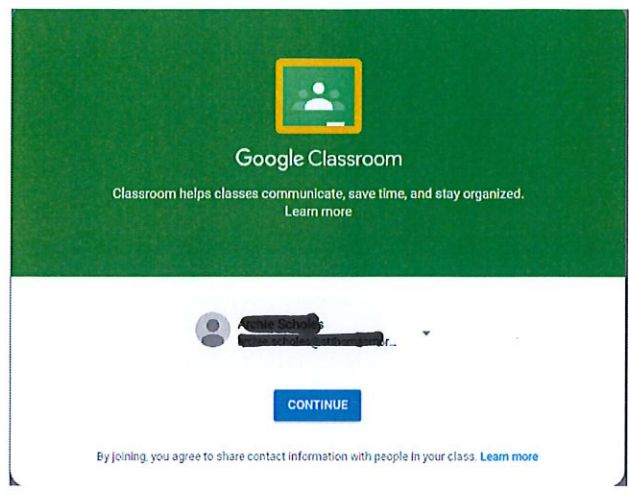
Google Classroom

Classroom helps classes communicate, save time, and stay organized. Learn more

Archie Scholes
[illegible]

CONTINUE

By joining, you agree to share contact information with people in your class. Learn more